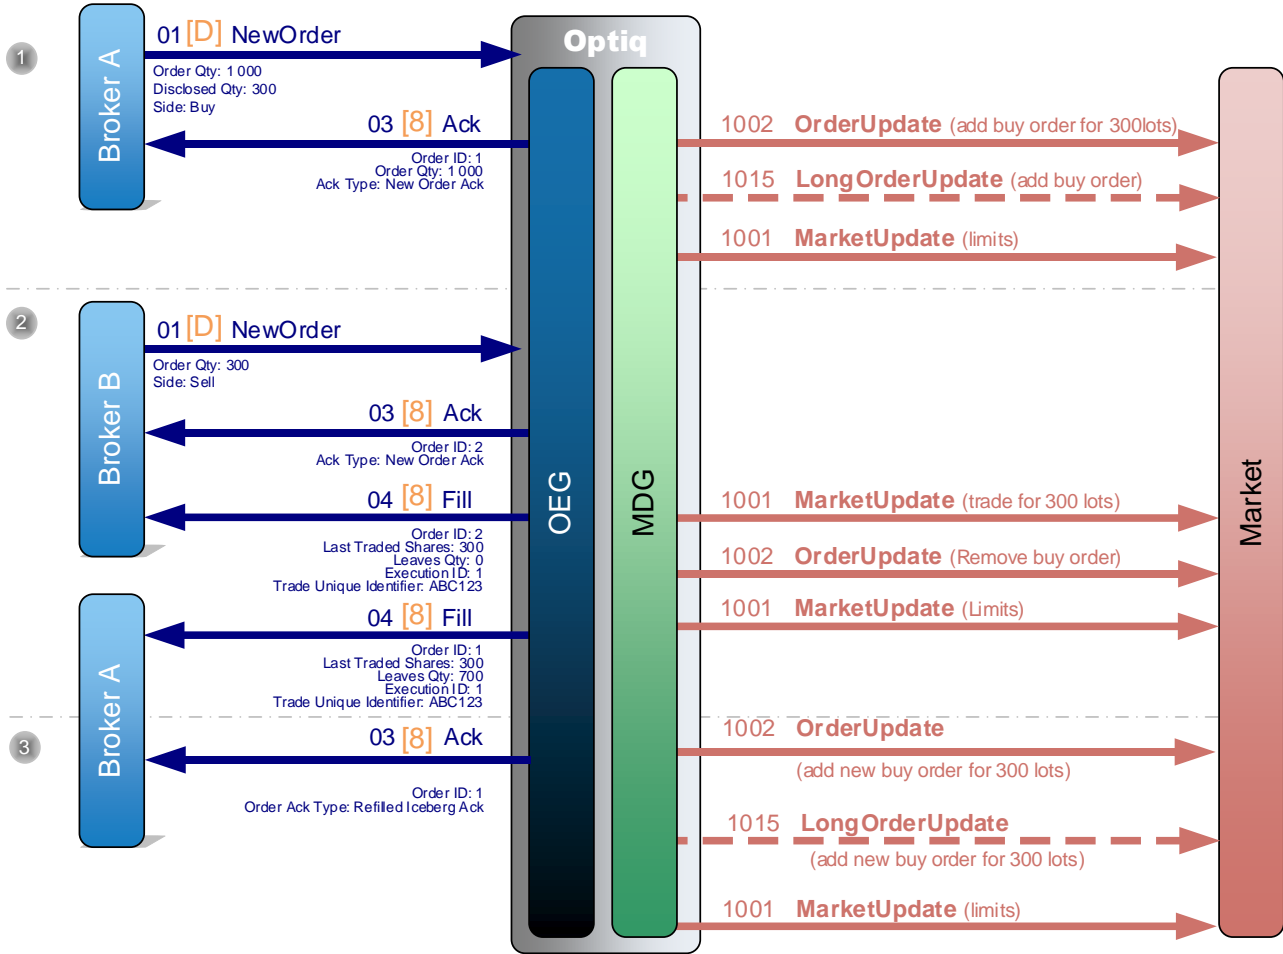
1

Broker A

01 [D] NewOrder
Order Qty: 1 000
Disclosed Qty: 300
Side: Buy

03 [8] Ack
Order ID: 1
Order Qty: 1 000
Ack Type: New Order Ack

Optiq

OEG

MDG

1002 OrderUpdate (add buy order for 300lots)

1015 LongOrderUpdate (add buy order)

1001 MarketUpdate (limits)

2

Broker B

01 [D] NewOrder
Order Qty: 300
Side: Sell

03 [8] Ack
Order ID: 2
Ack Type: New Order Ack

04 [8] Fill
Order ID: 2
Last Traded Shares: 300
Leaves Qty: 0
Execution ID: 1
Trade Unique Identifier: ABC123

1001 MarketUpdate (trade for 300 lots)

1002 OrderUpdate (Remove buy order)

1001 MarketUpdate (Limits)

Broker A

04 [8] Fill
Order ID: 1
Last Traded Shares: 300
Leaves Qty: 700
Execution ID: 1
Trade Unique Identifier: ABC123

3

03 [8] Ack
Order ID: 1
Order Ack Type: Refilled Iceberg Ack

1002 OrderUpdate
(add new buy order for 300 lots)

1015 LongOrderUpdate
(add new buy order for 300 lots)

1001 MarketUpdate (limits)

Market